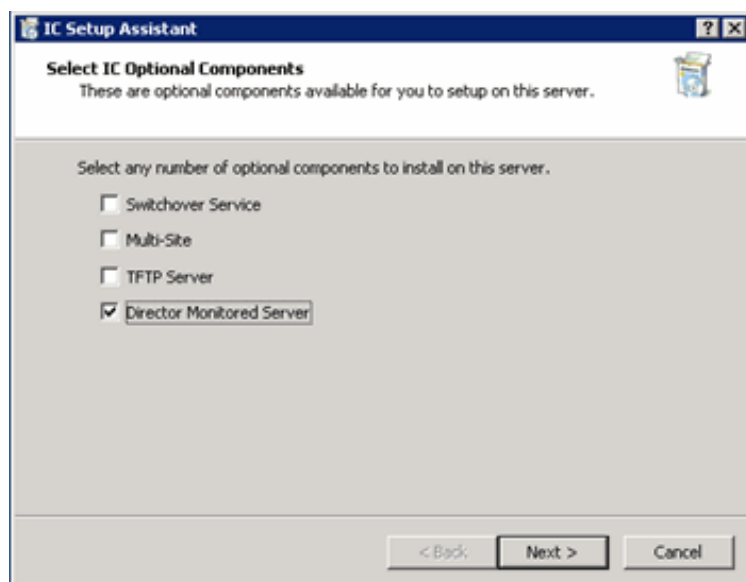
IC Setup Assistant

? X

Select IC Optional Components
These are optional components available for you to setup on this server.

Select any number of optional components to install on this server.

Switchover Service

Multi-Site

TFTP Server

Director Monitored Server

< Back

Next >

Cancel